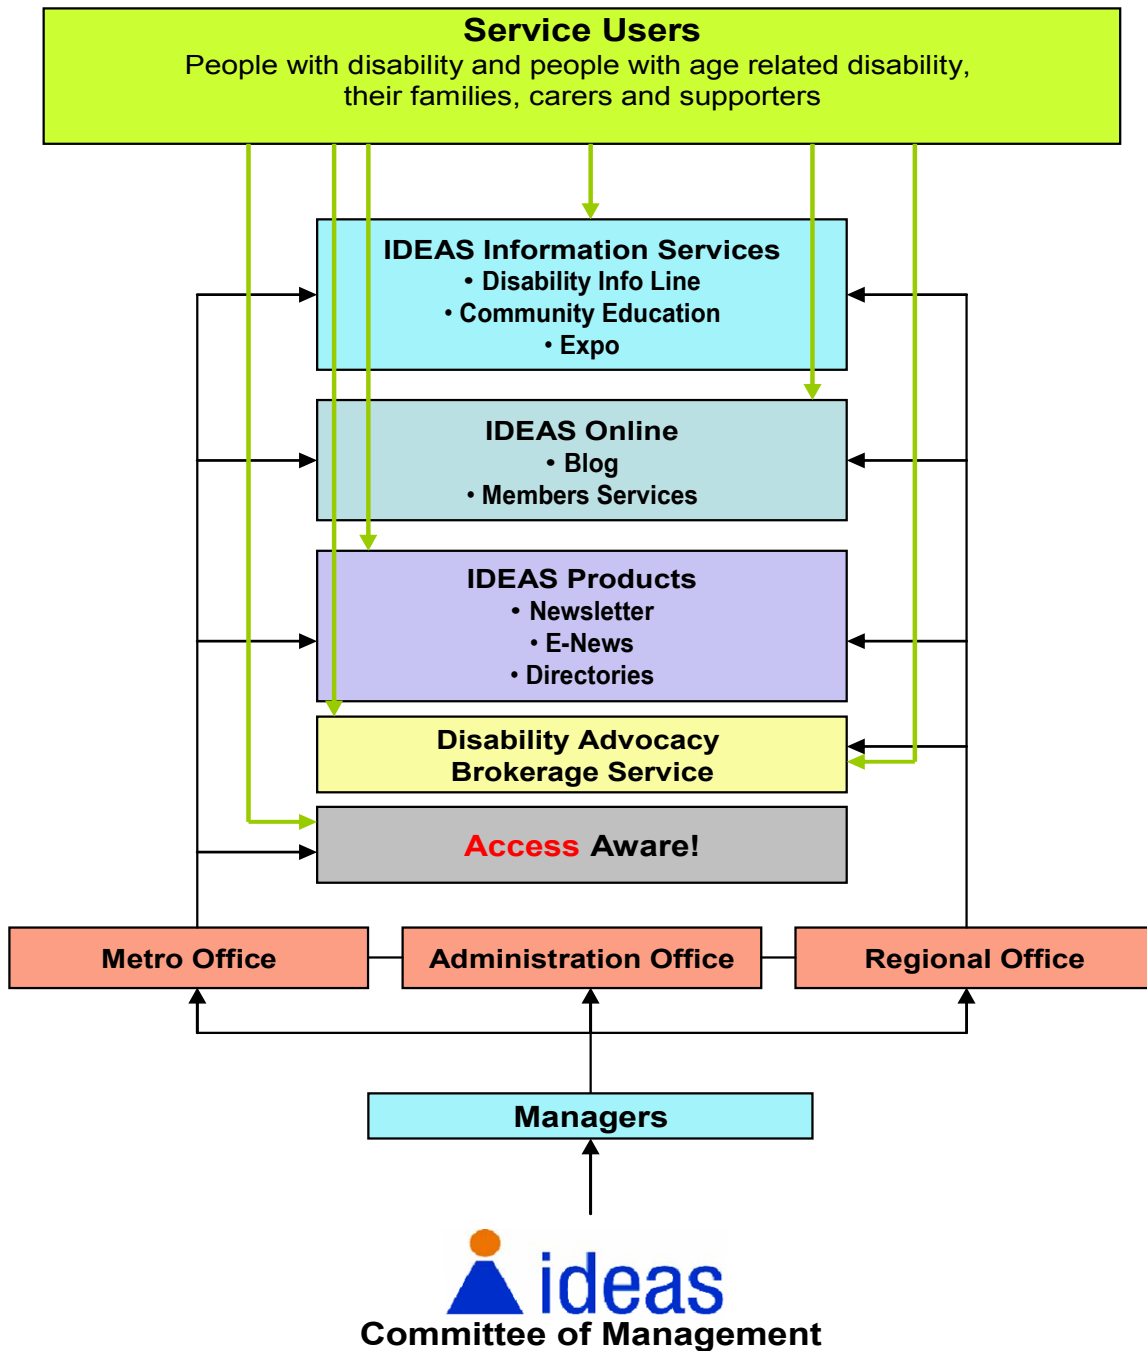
Service Users
People with disability and people with age related disability, their families, carers and supporters

IDEAS Information Services
• Disability Info Line
• Community Education
• Expo

IDEAS Online
• Blog
• Members Services

IDEAS Products
• Newsletter
• E-News
• Directories

Disability Advocacy
Brokerage Service

Access Aware!

Metro Office

Administration Office

Regional Office

Managers

ideas
Committee of Management